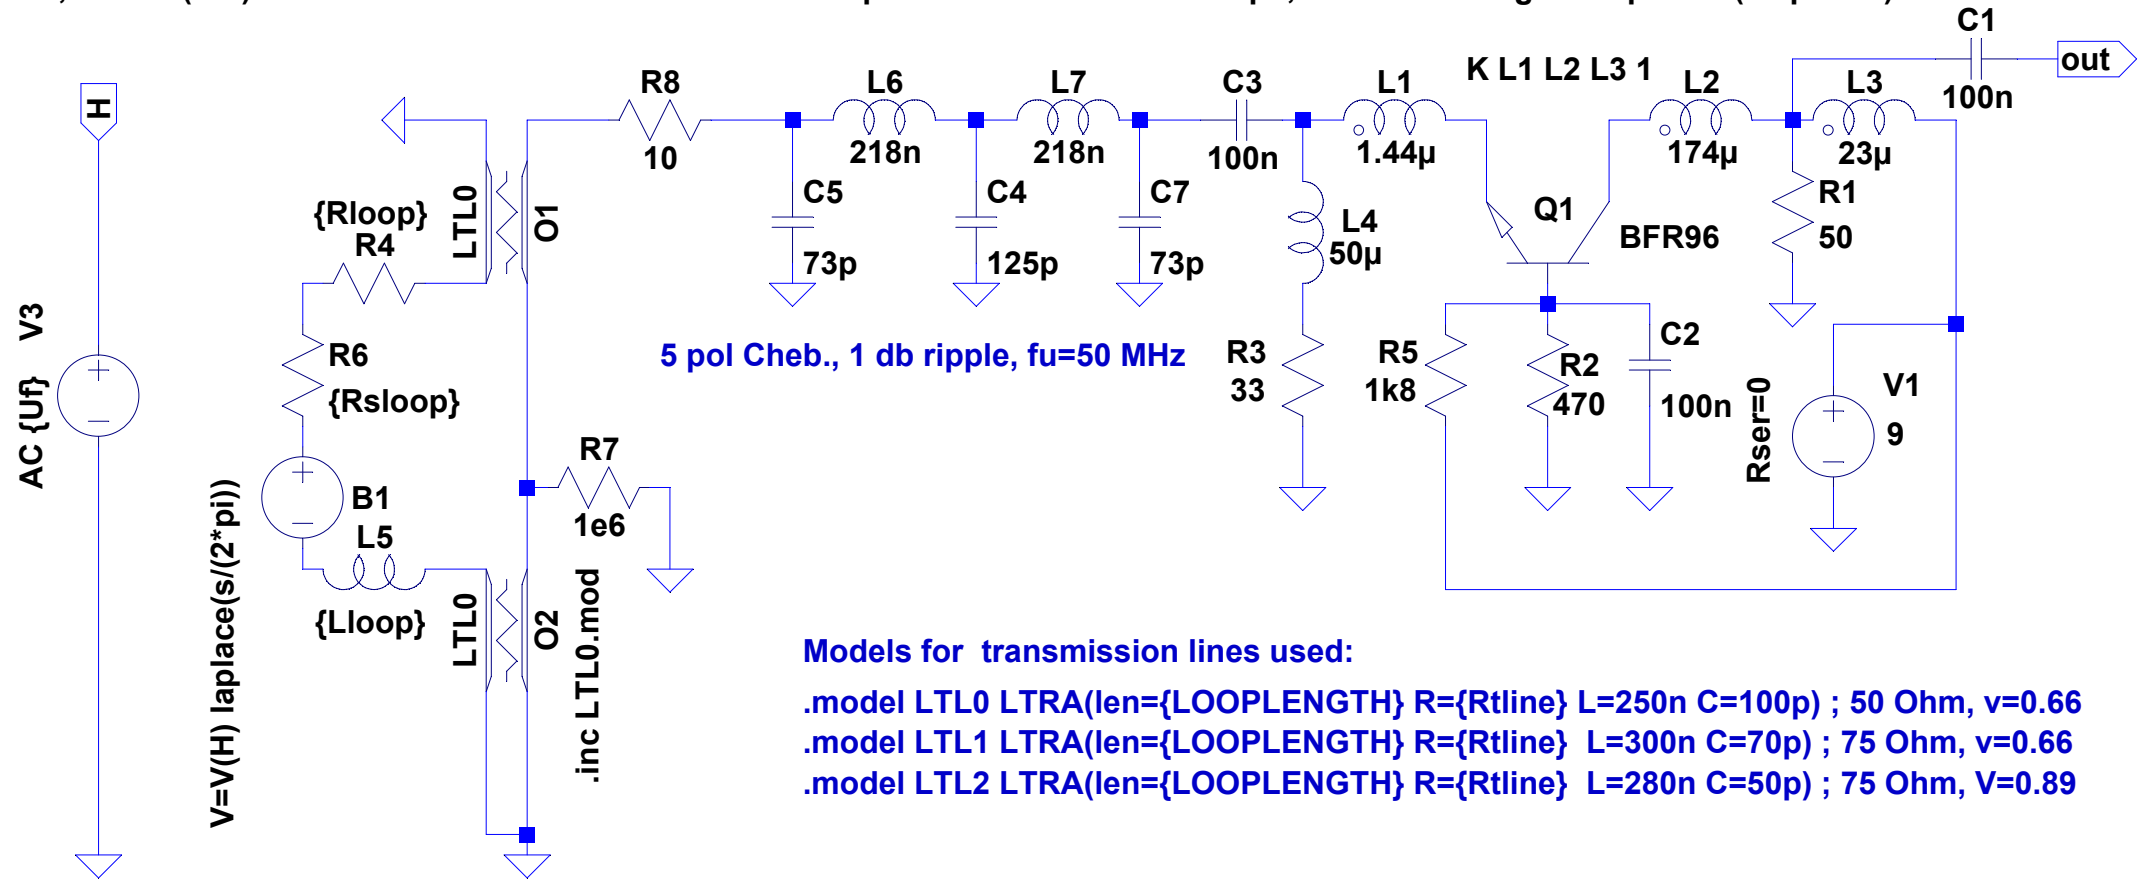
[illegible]

H

AC {Uf} V3

{Rloop}
R4

LTL0

O1

R8
10

L6
218n

L7
218n

C3
100n

L1
1.44µ

K L1 L2 L3 1

L2
174µ

L3
23µ

C1
100n

out

C5
73p

C4
125p

C7
73p

L4
50µ

Q1

BFR96

R1
50

R6
{Rsloop}

5 pol Cheb., 1 db ripple, fu=50 MHz

R3
33

R5
1k8

R2
470

C2
100n

Rser=0

V1
9

B1

V=V(H) laplace(s/(2*pi))

R7
1e6

L5
{Lloop}

LTL0

O2

.inc LTL0.mod

Models for transmission lines used:

.model LTL0 LTRA(len={LOOPLENGTH} R={Rtline} L=250n C=100p) ; 50 Ohm, v=0.66
.model LTL1 LTRA(len={LOOPLENGTH} R={Rtline} L=300n C=70p) ; 75 Ohm, v=0.66
.model LTL2 LTRA(len={LOOPLENGTH} R={Rtline} L=280n C=50p) ; 75 Ohm, V=0.89